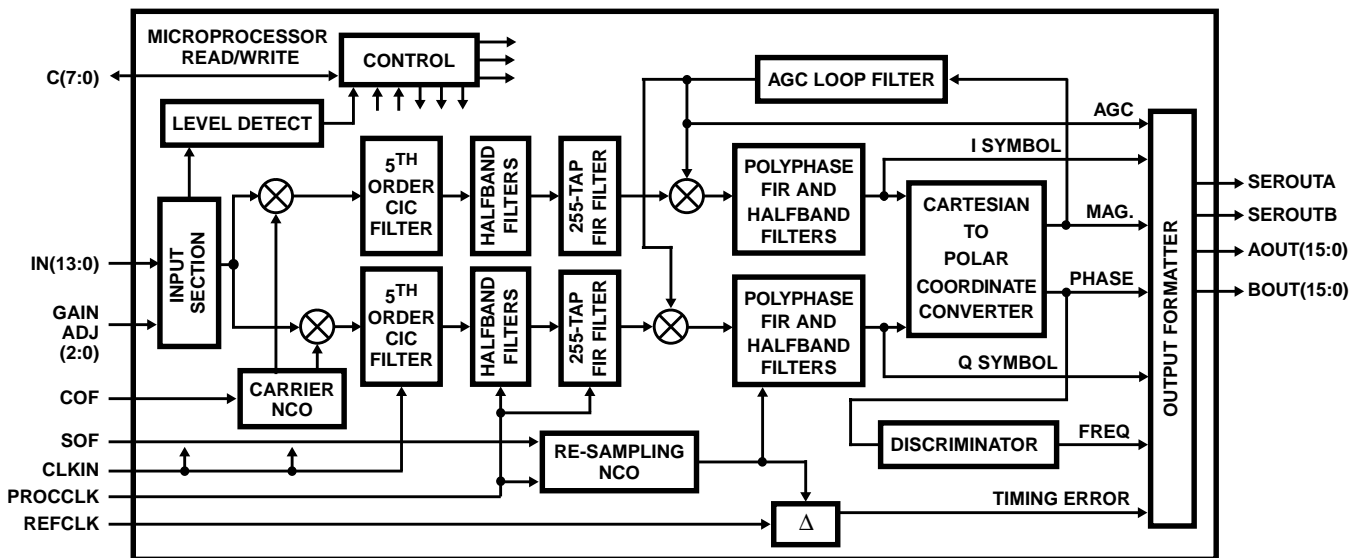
MICROPROCESSOR READ/WRITE

CONTROL

C(7:0)

LEVEL DETECT

AGC LOOP FILTER

AGC

I SYMBOL

5TH ORDER CIC FILTER

HALFBAND FILTERS

255-TAP FIR FILTER

POLYPHASE FIR AND HALFBAND FILTERS

CARTESIAN TO POLAR COORDINATE CONVERTER

MAG.

PHASE

INPUT SECTION

IN(13:0)

GAIN ADJ (2:0)

5TH ORDER CIC FILTER

HALFBAND FILTERS

255-TAP FIR FILTER

POLYPHASE FIR AND HALFBAND FILTERS

Q SYMBOL

OUTPUT FORMATTER

SEROUTA

SEROUTB

AOUT(15:0)

BOUT(15:0)

COF

CARRIER NCO

SOF

CLKIN

PROCCLK

REFCLK

RE-SAMPLING NCO

DISCRIMINATOR

FREQ

$\Delta$

TIMING ERROR